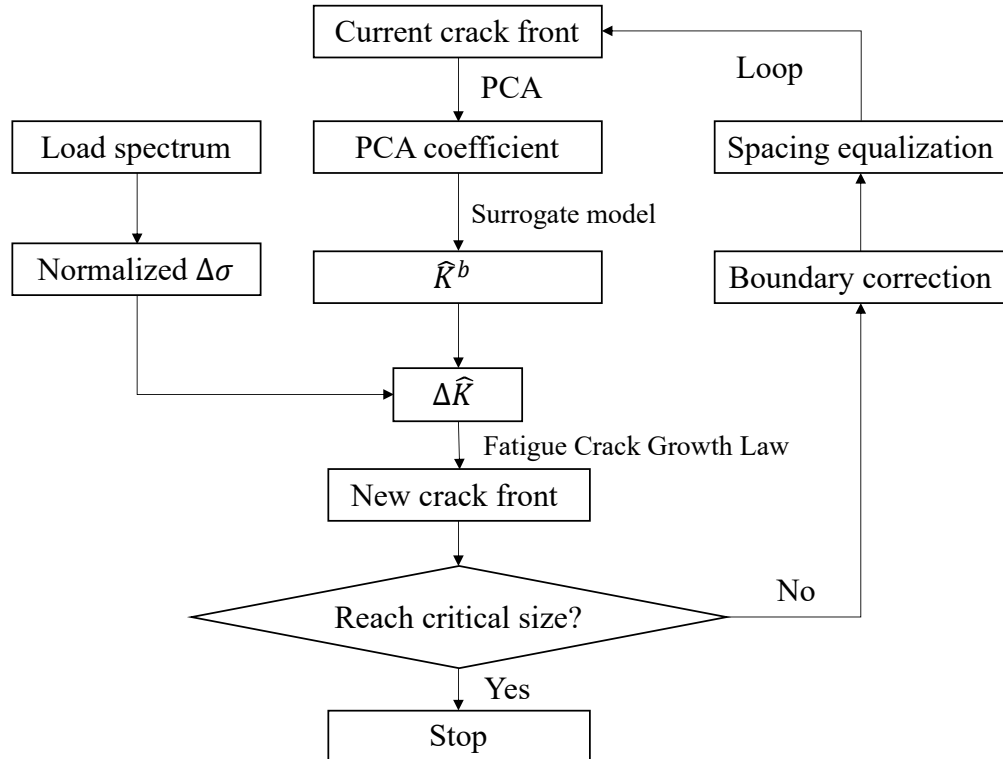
Current crack front

PCA

Loop

Load spectrum

PCA coefficient

Spacing equalization

Surrogate model

Normalized $\Delta\sigma$

$\widehat{K}^b$

Boundary correction

$\Delta\widehat{K}$

Fatigue Crack Growth Law

New crack front

No

Reach critical size?

Yes

Stop